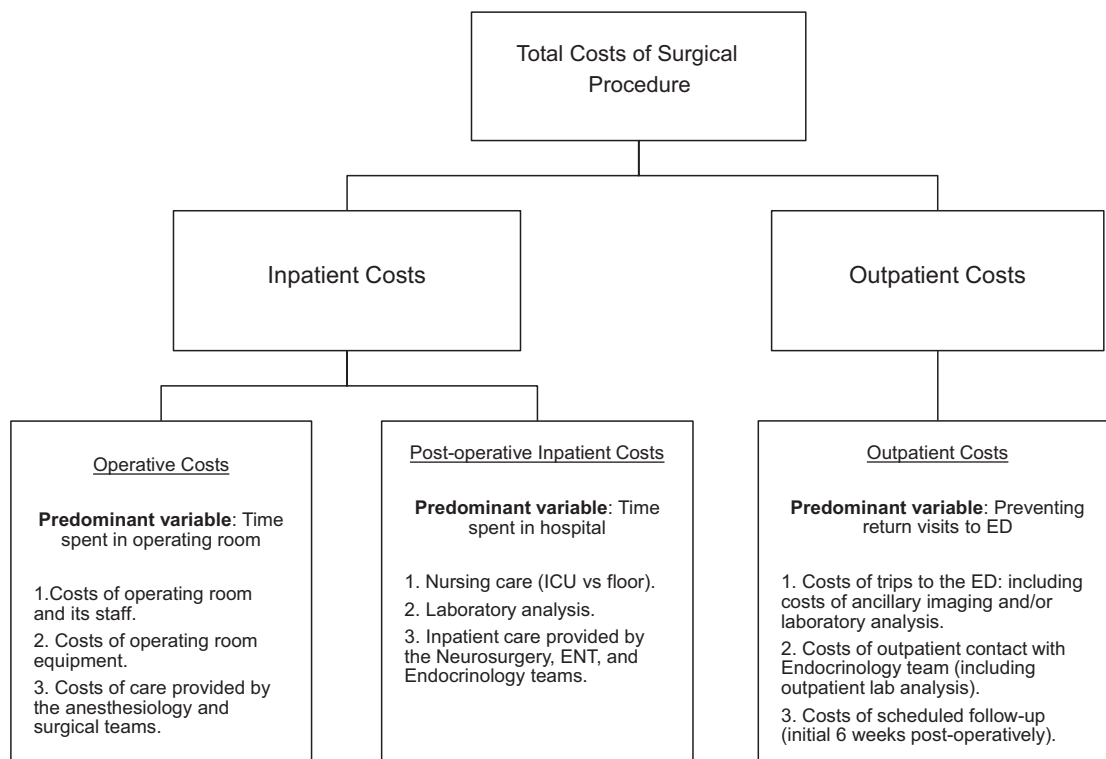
Total Costs of Surgical Procedure

Inpatient Costs

Outpatient Costs

Operative Costs

**Predominant variable**: Time spent in operating room

1.Costs of operating room and its staff.

2. Costs of operating room equipment.

3. Costs of care provided by the anesthesiology and surgical teams.

Post-operative Inpatient Costs

**Predominant variable**: Time spent in hospital

1. Nursing care (ICU vs floor).

2. Laboratory analysis.

3. Inpatient care provided by the Neurosurgery, ENT, and Endocrinology teams.

Outpatient Costs

**Predominant variable**: Preventing return visits to ED

1. Costs of trips to the ED: including costs of ancillary imaging and/or laboratory analysis.

2. Costs of outpatient contact with Endocrinology team (including outpatient lab analysis).

3. Costs of scheduled follow-up (initial 6 weeks post-operatively).